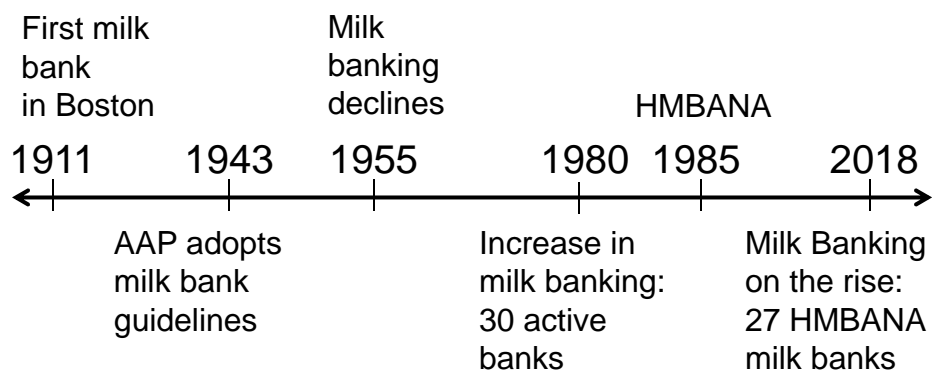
First milk bank in Boston

Milk banking declines

HMBANA

1911 1943 1955 1980 1985 2018

AAP adopts milk bank guidelines

Increase in milk banking: 30 active banks

Milk Banking on the rise: 27 HMBANA milk banks